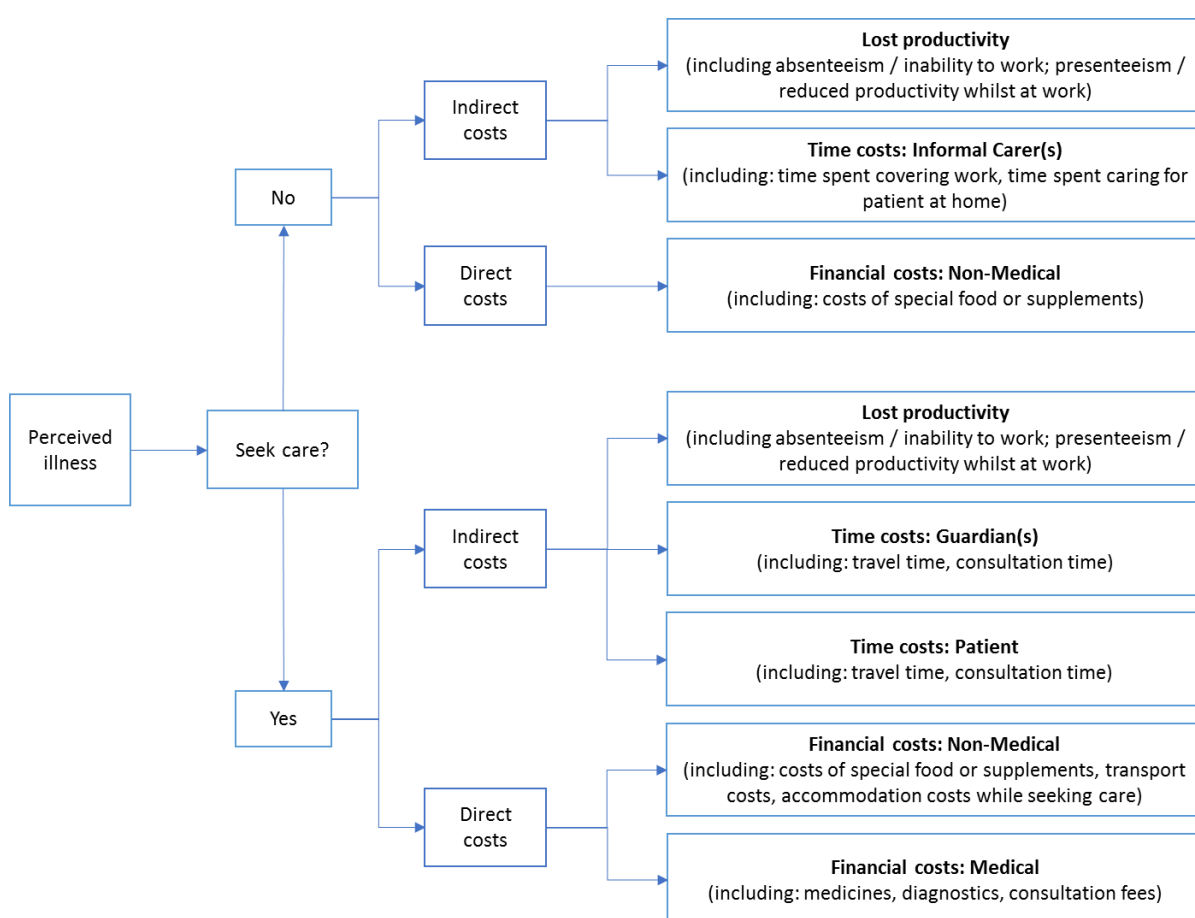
Perceived illness

Seek care?

No

Indirect costs

Lost productivity
(including absenteeism / inability to work; presenteeism / reduced productivity whilst at work)

Time costs: Informal Carer(s)
(including: time spent covering work, time spent caring for patient at home)

Direct costs

Financial costs: Non-Medical
(including: costs of special food or supplements)

Yes

Indirect costs

Lost productivity
(including absenteeism / inability to work; presenteeism / reduced productivity whilst at work)

Time costs: Guardian(s)
(including: travel time, consultation time)

Time costs: Patient
(including: travel time, consultation time)

Direct costs

Financial costs: Non-Medical
(including: costs of special food or supplements, transport costs, accommodation costs while seeking care)

Financial costs: Medical
(including: medicines, diagnostics, consultation fees)